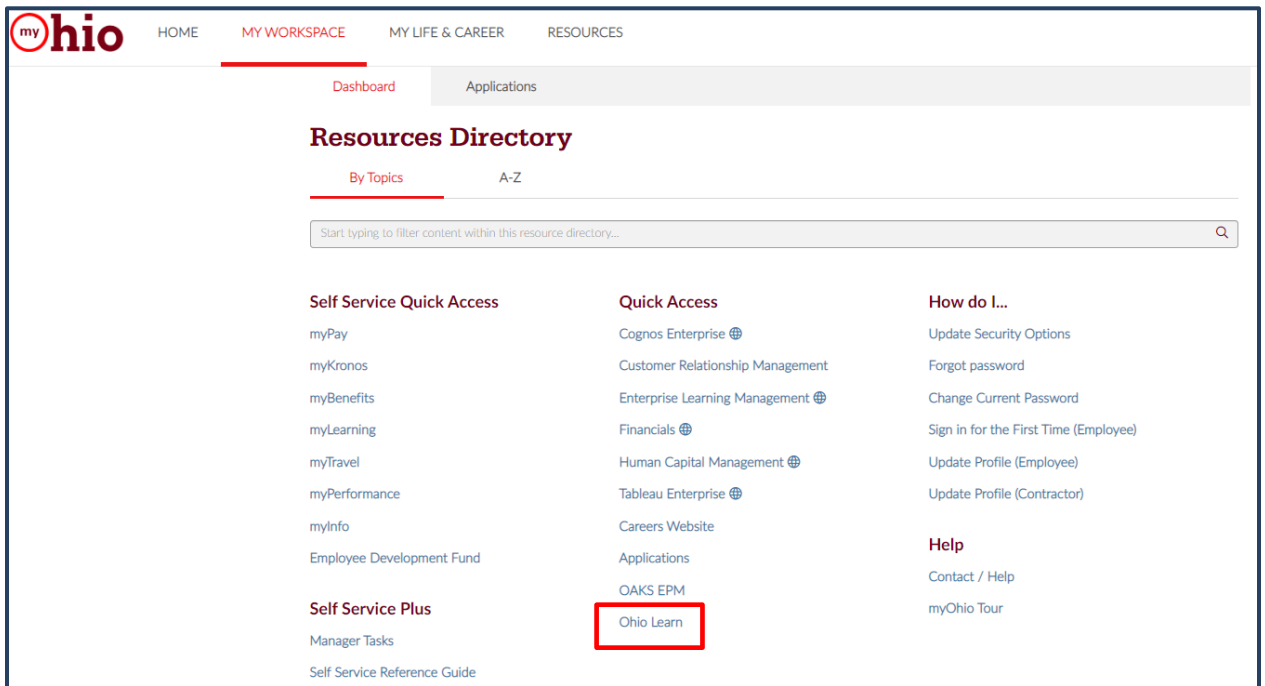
myOhio HOME MY WORKSPACE MY LIFE & CAREER RESOURCES

Dashboard Applications

Resources Directory

By Topics A-Z

Start typing to filter content within this resource directory...

Self Service Quick Access
myPay
myKronos
myBenefits
myLearning
myTravel
myPerformance
myInfo
Employee Development Fund

Self Service Plus
Manager Tasks
Self Service Reference Guide

Quick Access
Cognos Enterprise
Customer Relationship Management
Enterprise Learning Management
Financials
Human Capital Management
Tableau Enterprise
Careers Website
Applications
OAKS EPM
Ohio Learn

How do I...
Update Security Options
Forgot password
Change Current Password
Sign in for the First Time (Employee)
Update Profile (Employee)
Update Profile (Contractor)

Help
Contact / Help
myOhio Tour